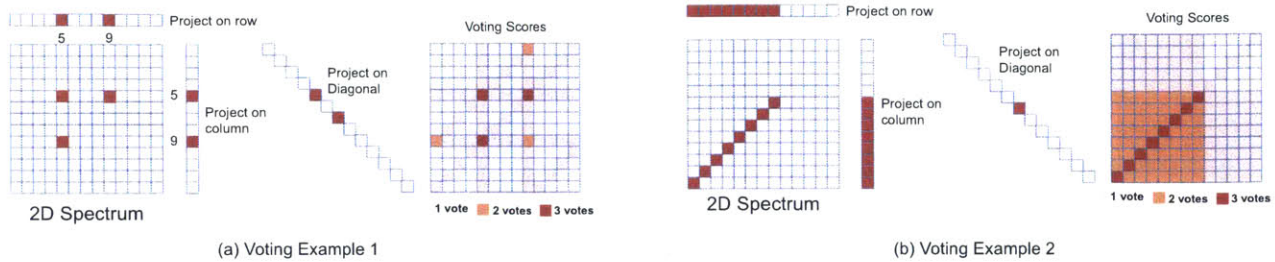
Project on row

5 9

5

9

Project on column

Project on Diagonal

Voting Scores

2D Spectrum

1 vote 2 votes 3 votes

(a) Voting Example 1

Project on row

Project on column

Project on Diagonal

Voting Scores

2D Spectrum

1 vote 2 votes 3 votes

(b) Voting Example 2